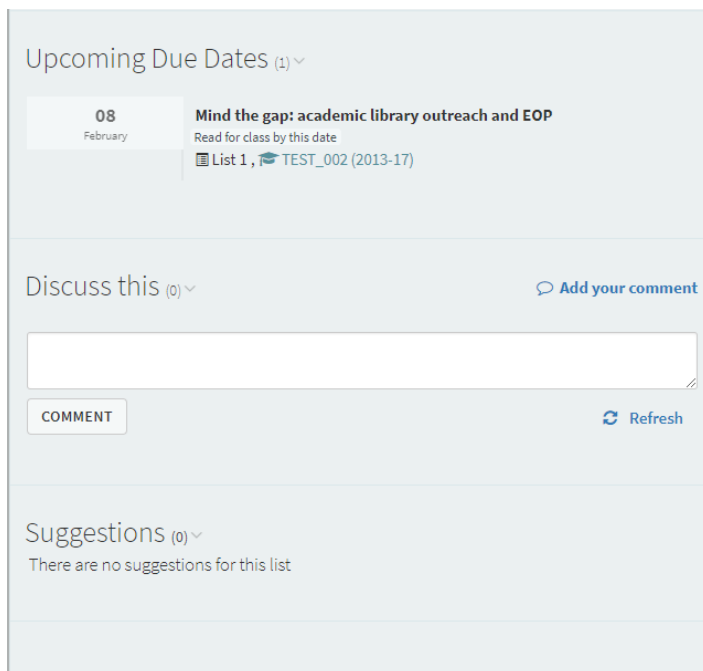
Upcoming Due Dates (1)

08
February

Mind the gap: academic library outreach and EOP
Read for class by this date
List 1 , TEST_002 (2013-17)

Discuss this (0)

Add your comment

COMMENT

Refresh

Suggestions (0)
There are no suggestions for this list